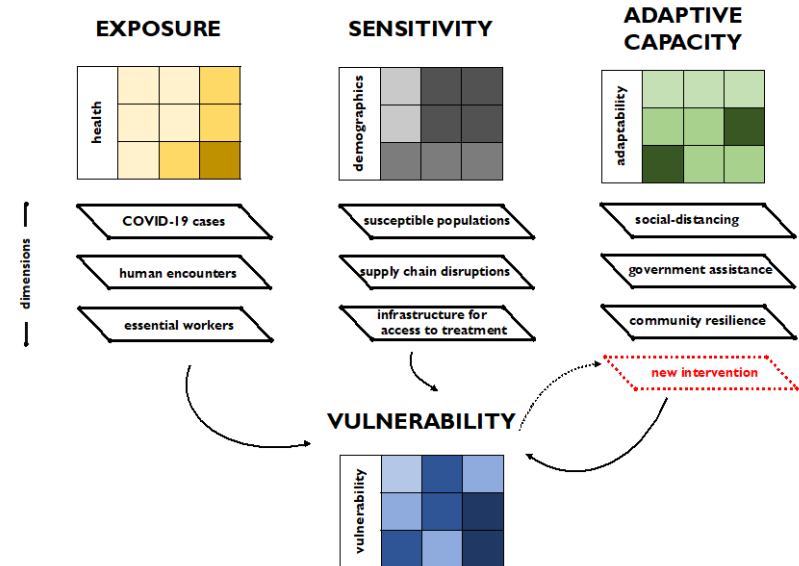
EXPOSURE

health

SENSITIVITY

demographics

ADAPTIVE CAPACITY

adaptability

dimensions

COVID-19 cases

human encounters

essential workers

susceptible populations

supply chain disruptions

infrastructure for access to treatment

social-distancing

government assistance

community resilience

new intervention

VULNERABILITY

vulnerability